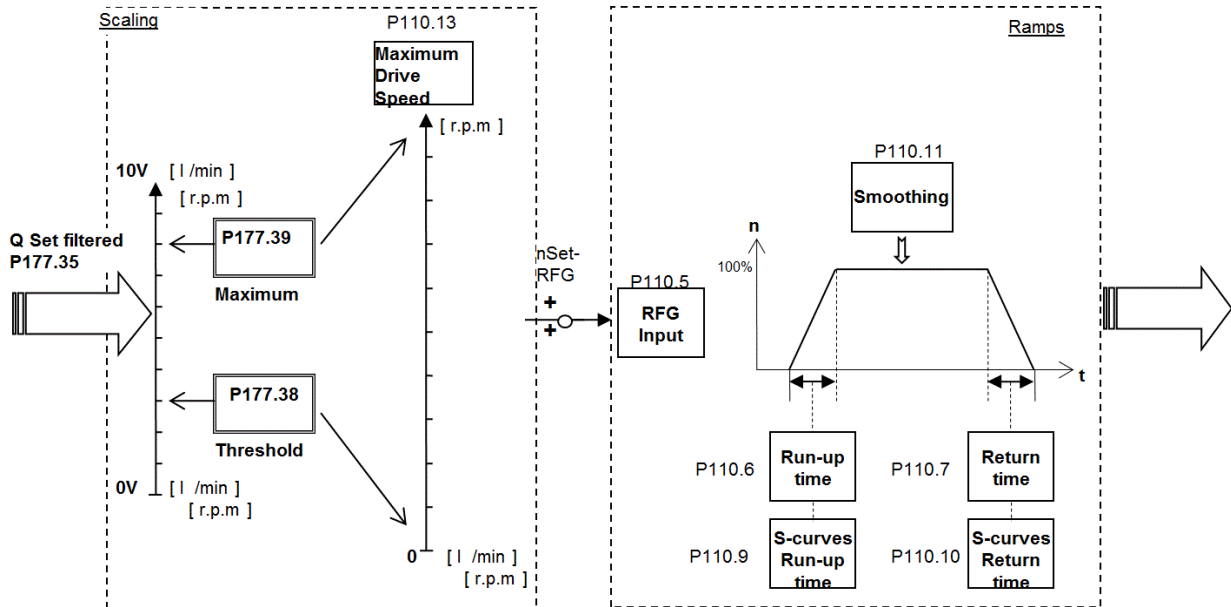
Scaling

P110.13

Maximum Drive Speed

[ r.p.m ]

10V [ l /min ]

[ r.p.m ]

Q Set filtered P177.35

P177.39

Maximum

P177.38

Threshold

0V [ l /min ]

[ r.p.m ]

0 [ l /min ]

[ r.p.m ]

nSet-RFG

+

+

Ramps

P110.5

RFG Input

P110.11

Smoothing

n

100%

t

P110.6

Run-up time

P110.7

Return time

P110.9

S-curves Run-up time

P110.10

S-curves Return time